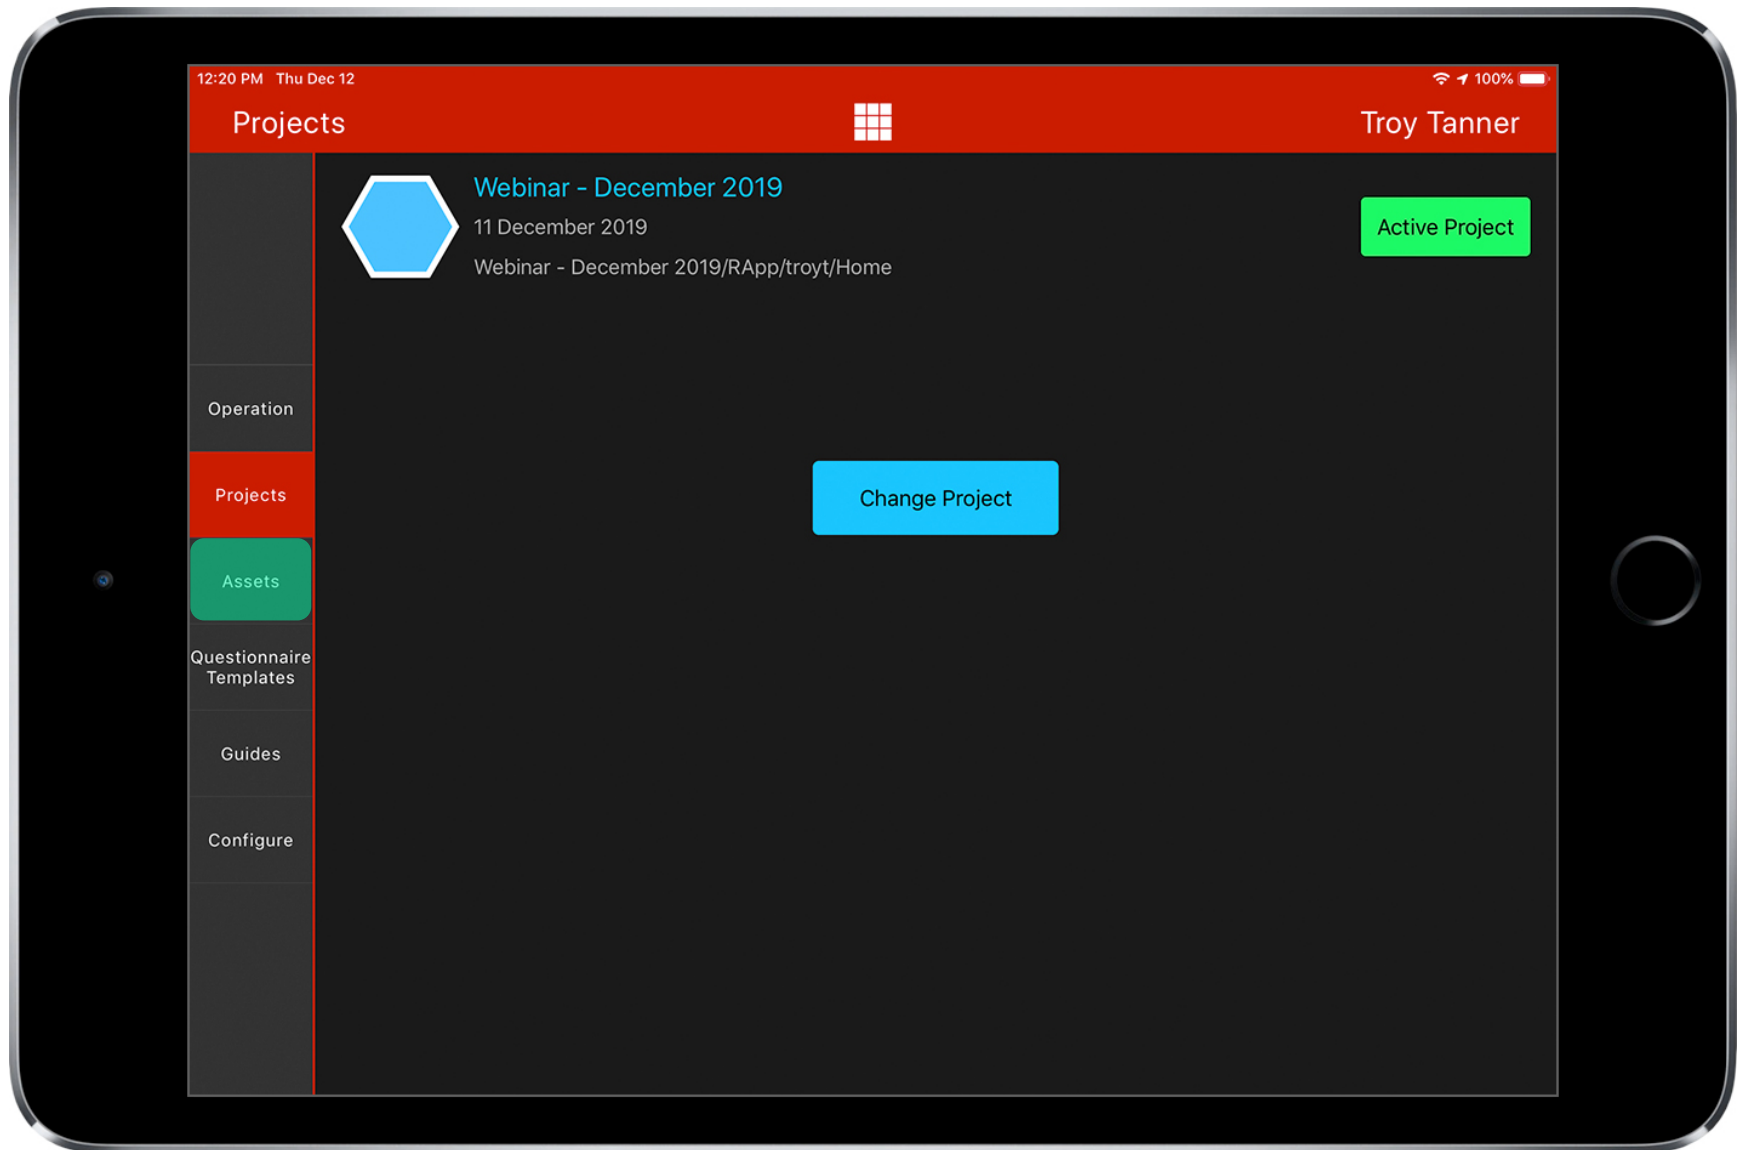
12:20 PM Thu Dec 12

100%

Projects

Troy Tanner

Webinar - December 2019

11 December 2019

Webinar - December 2019/RApp/troyt/Home

Active Project

Operation

Projects

Assets

Questionnaire Templates

Guides

Configure

Change Project